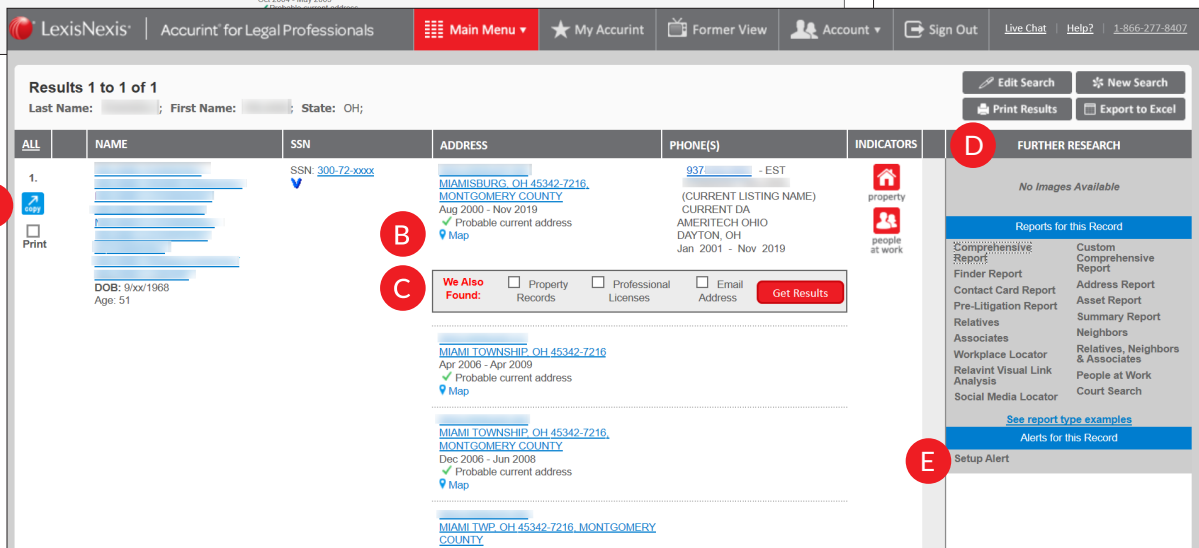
LexisNexis | Accurint for Legal Professionals

Main Menu ▾ | My Accurint | Former View | Account ▾ | Sign Out | Live Chat | Help? | 1-866-277-8407

Results 1 to 1 of 1

Last Name: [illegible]; First Name: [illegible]; State: OH;

Edit Search | New Search | Print Results | Export to Excel

| ALL | | NAME | SSN | ADDRESS | PHONE(S) | INDICATORS |
|---|---|---|---|---|---|---|
| 1. copy Print | | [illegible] DOB: 9/xx/1968 Age: 51 | SSN: 300-72-xxxx V | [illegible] MIAMISBURG, OH 45342-7216, MONTGOMERY COUNTY Aug 2000 - Nov 2019 ✓ Probable current address Map | 937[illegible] - EST (CURRENT LISTING NAME) CURRENT DA AMERITECH OHIO DAYTON, OH Jan 2001 - Nov 2019 | property people at work |

B

C

We Also Found: Property Records | Professional Licenses | Email Address | Get Results

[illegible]
MIAMI TOWNSHIP, OH 45342-7216
Apr 2006 - Apr 2009
✓ Probable current address
Map

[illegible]
MIAMI TOWNSHIP, OH 45342-7216, MONTGOMERY COUNTY
Dec 2006 - Jun 2008
✓ Probable current address
Map

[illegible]
MIAMI TWP, OH 45342-7216, MONTGOMERY COUNTY

D

FURTHER RESEARCH

No Images Available

Reports for this Record

Comprehensive Report
Finder Report
Contact Card Report
Pre-Litigation Report
Relatives
Associates
Workplace Locator
Relavint Visual Link Analysis
Social Media Locator

Custom Comprehensive Report
Address Report
Asset Report
Summary Report
Neighbors
Relatives, Neighbors & Associates
People at Work
Court Search

See report type examples

Alerts for this Record

E

Setup Alert